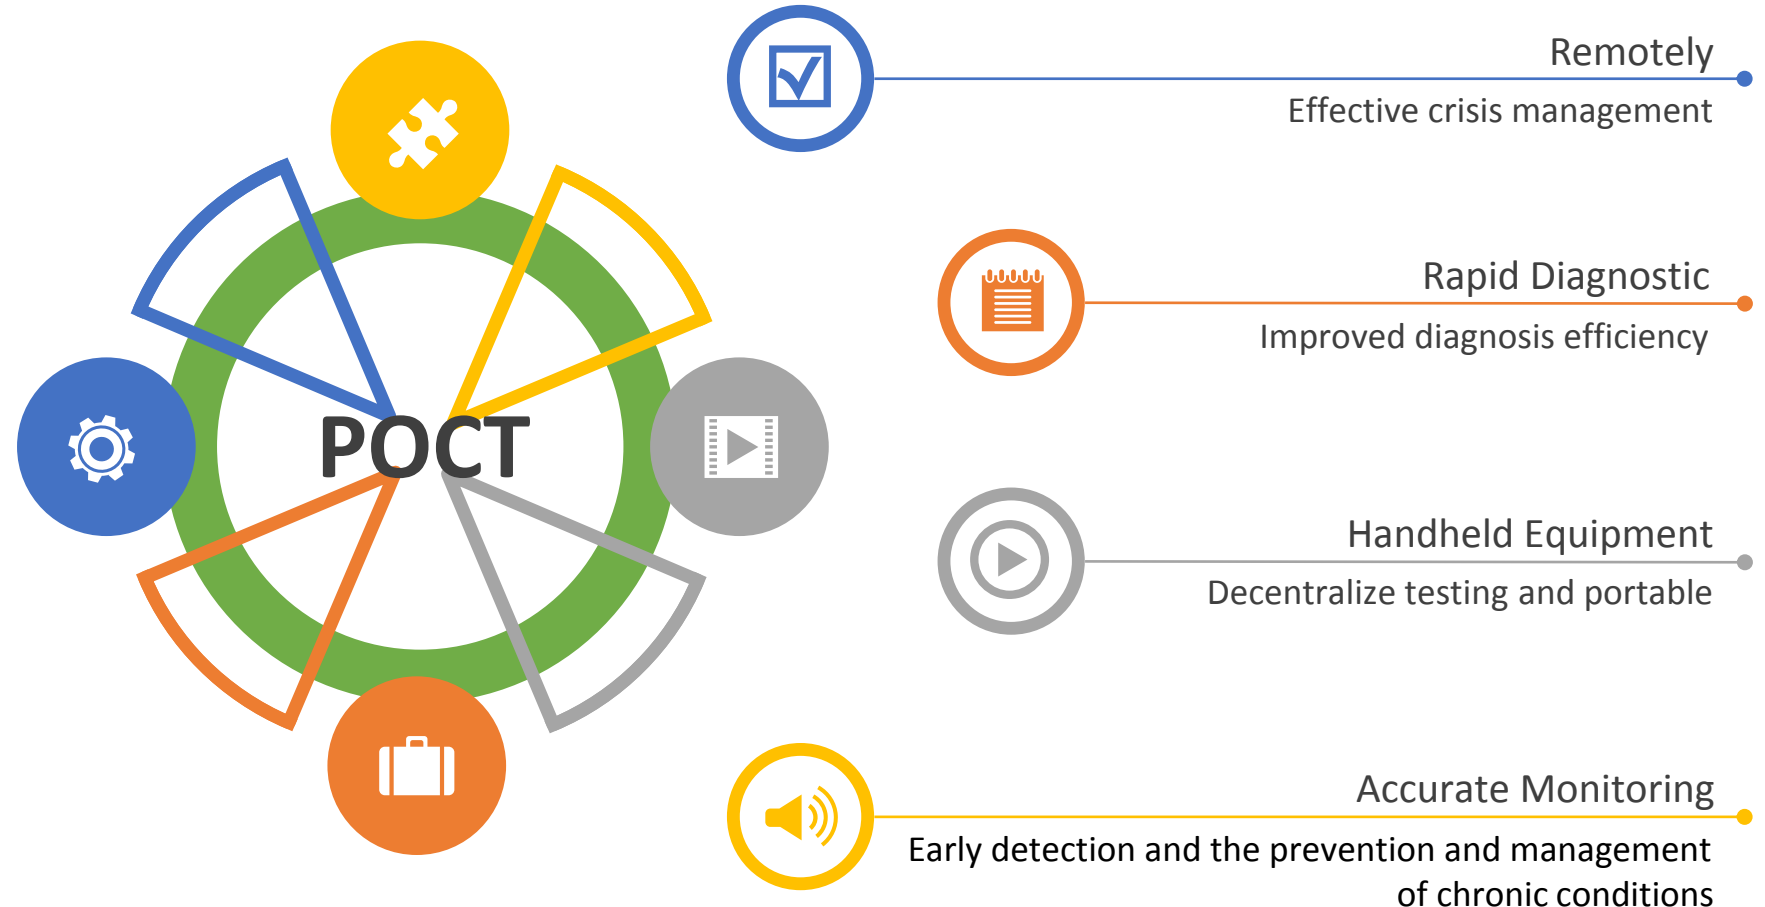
POCT

Remotely

Effective crisis management

Rapid Diagnostic

Improved diagnosis efficiency

Handheld Equipment

Decentralize testing and portable

Accurate Monitoring

Early detection and the prevention and management of chronic conditions